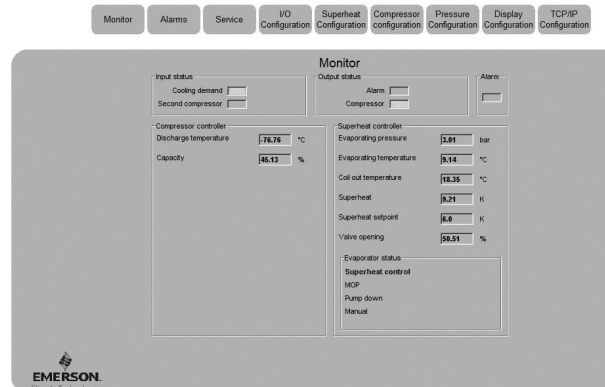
Monitor | Alarms | Service | I/O Configuration | Superheat Configuration | Compressor configuration | Pressure Configuration | Display Configuration | TCP/IP Configuration

Monitor

Input status
Cooling demand
Second compressor

Output status
Alarm
Compressor

Alarm

Compressor controller
Discharge temperature -76.76 °C
Capacity 45.13 %

Superheat controller
Evaporating pressure 3.01 bar
Evaporating temperature 9.14 °C
Coil out temperature 18.35 °C
Superheat 9.21 K
Superheat setpoint 6.0 K
Valve opening 50.51 %

Evaporator status
Superheat control
MOP
Pump down
Manual

EMERSON.